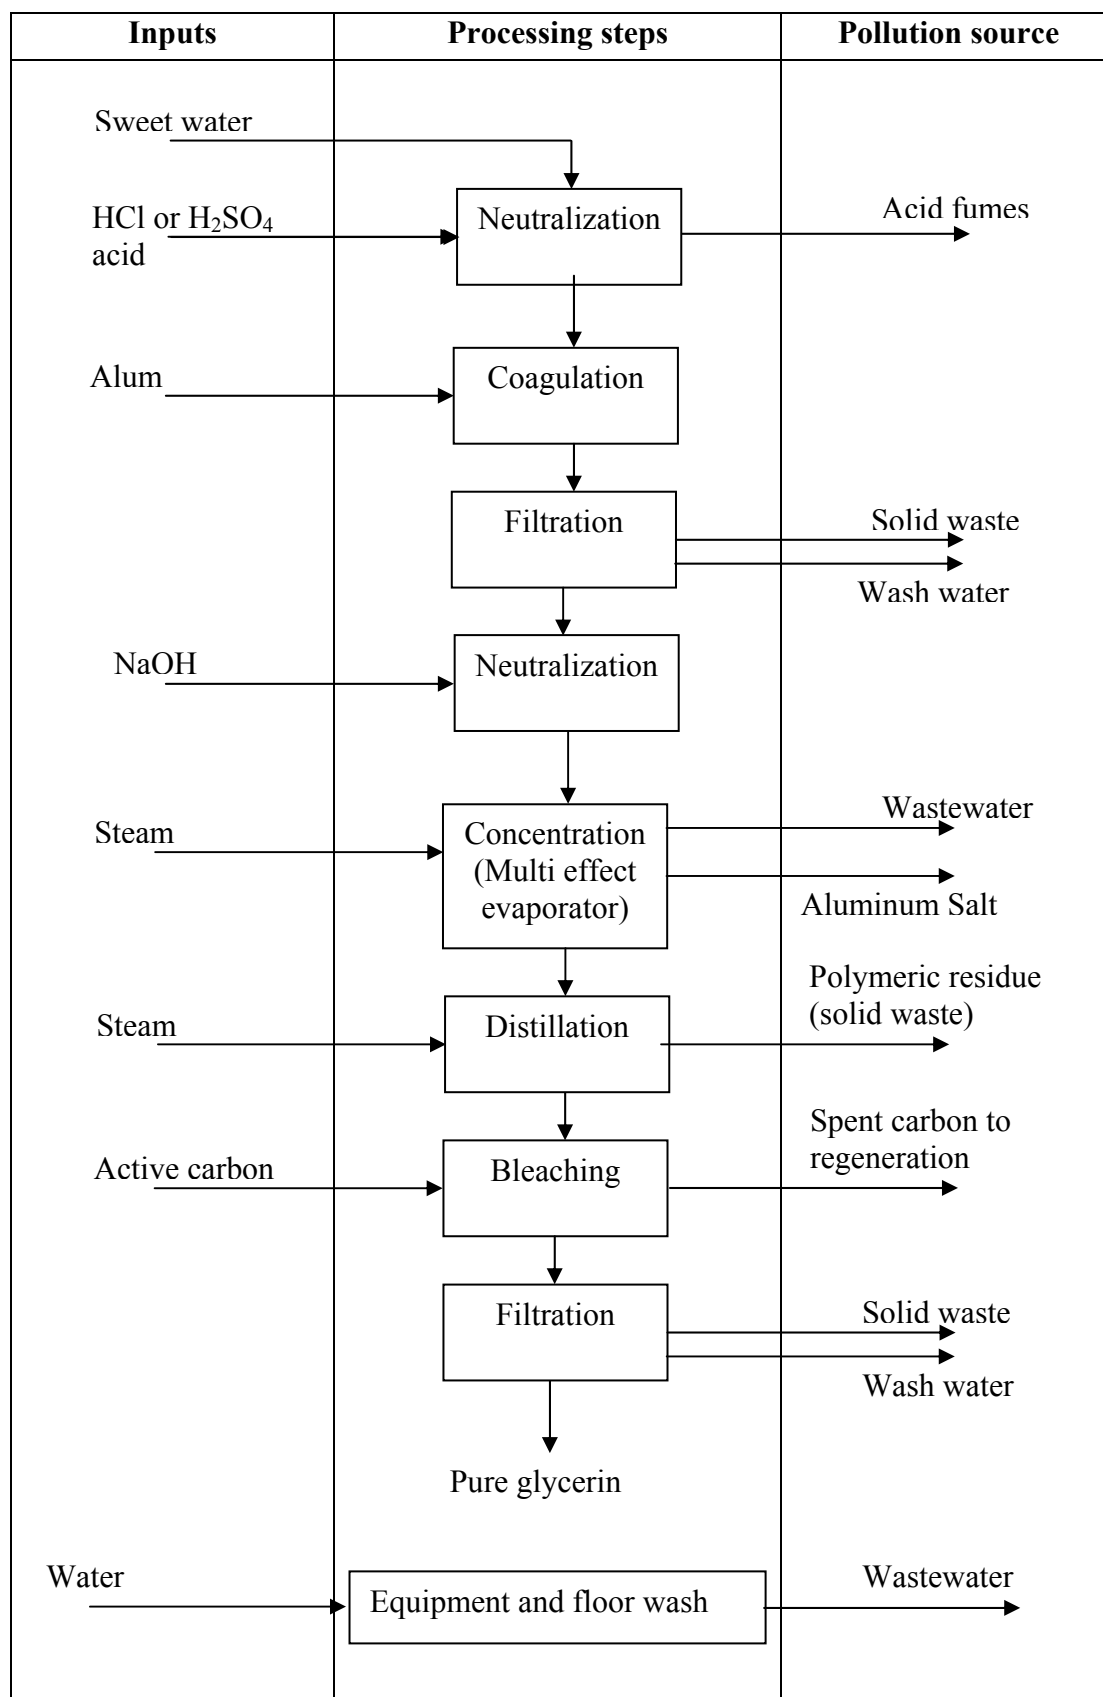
| Inputs | Processing steps | Pollution source |
|---|---|---|
| Sweet water | | |
| HCl or $H_2SO_4$ acid | Neutralization | Acid fumes |
| Alum | Coagulation | |
| | Filtration | Solid waste<br>Wash water |
| NaOH | Neutralization | |
| Steam | Concentration (Multi effect evaporator) | Wastewater<br>Aluminum Salt |
| Steam | Distillation | Polymeric residue (solid waste) |
| Active carbon | Bleaching | Spent carbon to regeneration |
| | Filtration | Solid waste<br>Wash water |
| | Pure glycerin | |
| Water | Equipment and floor wash | Wastewater |